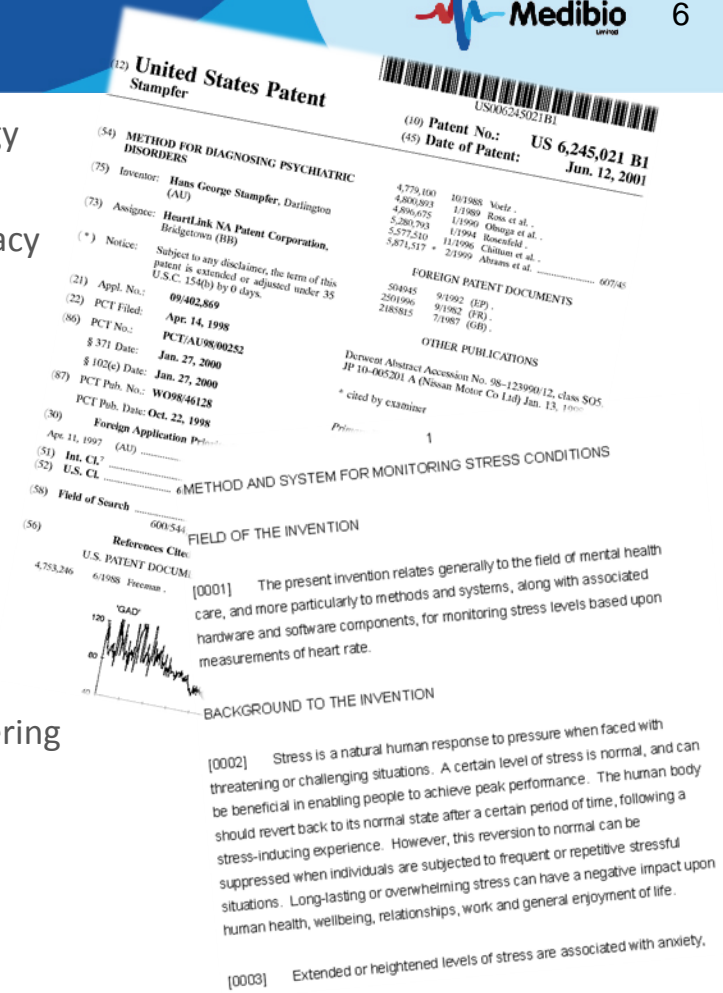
Medibio

6

cy

acy

ring

(12) United States Patent
Stampfer

US006245021B1

(10) Patent No.: US 6,245,021 B1
(45) Date of Patent: Jun. 12, 2001

(54) METHOD FOR DIAGNOSING PSYCHIATRIC DISORDERS

(75) Inventor: Hans George Stampfer, Darlington (AU)

(73) Assignee: HeartLink NA Patent Corporation, Bridgetown (BB)

(*) Notice: Subject to any disclaimer, the term of this patent is extended or adjusted under 35 U.S.C. 154(b) by 0 days.

(21) Appl. No.: 09/402,869

(22) PCT Filed: Apr. 14, 1998

(86) PCT No.: PCT/AU98/00252

§ 371 Date: Jan. 27, 2000

§ 102(e) Date: Jan. 27, 2000

(87) PCT Pub. No.: WO98/46128

PCT Pub. Date: Oct. 22, 1998

(30) Foreign Application Priority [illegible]

Apr. 11, 1997 (AU) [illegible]

(51) Int. Cl.$^7$ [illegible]

(52) U.S. Cl. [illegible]

(58) Field of Search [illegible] 600/544

(56) References Cited

U.S. PATENT DOCUM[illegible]

4,753,246 6/1988 Freeman .

4,779,100 10/1988 Voelz .
4,800,893 1/1989 Ross et al. .
4,896,675 1/1990 Ohsuga et al. .
5,280,793 1/1994 Rosenfeld .
5,577,510 11/1996 Chittum et al. .
5,871,517 * 2/1999 Abrams et al. .................... 607/45

FOREIGN PATENT DOCUMENTS

504945 9/1992 (EP) .
2501996 9/1982 (FR) .
2185815 7/1987 (GB) .

OTHER PUBLICATIONS

Derwent Abstract Accession No. 98–123990/12, class S05, JP 10–005201 A (Nissan Motor Co Ltd) Jan. 13, 1998.

* cited by examiner

Prim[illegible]

'GAD'

120

80

40

1

METHOD AND SYSTEM FOR MONITORING STRESS CONDITIONS

FIELD OF THE INVENTION

[0001] The present invention relates generally to the field of mental health care, and more particularly to methods and systems, along with associated hardware and software components, for monitoring stress levels based upon measurements of heart rate.

BACKGROUND TO THE INVENTION

[0002] Stress is a natural human response to pressure when faced with threatening or challenging situations. A certain level of stress is normal, and can be beneficial in enabling people to achieve peak performance. The human body should revert back to its normal state after a certain period of time, following a stress-inducing experience. However, this reversion to normal can be suppressed when individuals are subjected to frequent or repetitive stressful situations. Long-lasting or overwhelming stress can have a negative impact upon human health, wellbeing, relationships, work and general enjoyment of life.

[0003] Extended or heightened levels of stress are associated with anxiety,